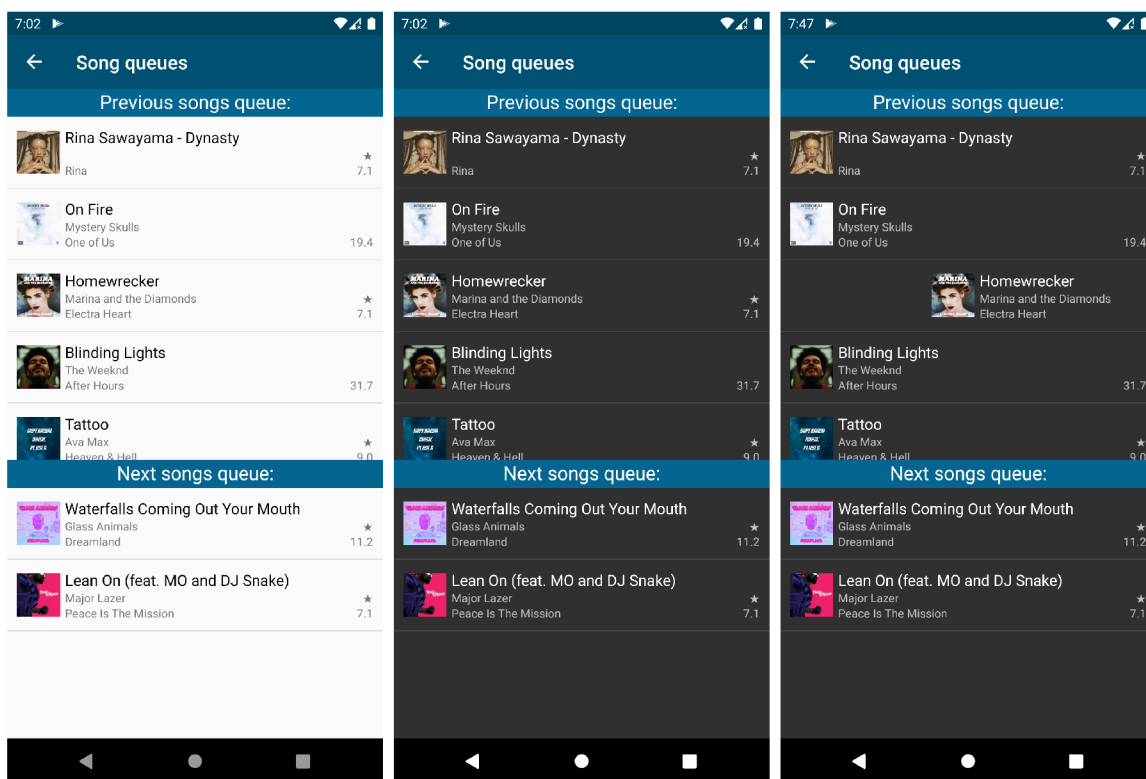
7:02

Song queues

Previous songs queue:

Rina Sawayama - Dynasty
Rina
★
7.1

On Fire
Mystery Skulls
One of Us
19.4

Homewrecker
Marina and the Diamonds
Electra Heart
★
7.1

Blinding Lights
The Weeknd
After Hours
31.7

Tattoo
Ava Max
Heaven & Hell
★
9.0

Next songs queue:

Waterfalls Coming Out Your Mouth
Glass Animals
Dreamland
★
11.2

Lean On (feat. MO and DJ Snake)
Major Lazer
Peace Is The Mission
★
7.1

7:02

Song queues

Previous songs queue:

Rina Sawayama - Dynasty
Rina
★
7.1

On Fire
Mystery Skulls
One of Us
19.4

Homewrecker
Marina and the Diamonds
Electra Heart
★
7.1

Blinding Lights
The Weeknd
After Hours
31.7

Tattoo
Ava Max
Heaven & Hell
★
9.0

Next songs queue:

Waterfalls Coming Out Your Mouth
Glass Animals
Dreamland
★
11.2

Lean On (feat. MO and DJ Snake)
Major Lazer
Peace Is The Mission
★
7.1

7:47

Song queues

Previous songs queue:

Rina Sawayama - Dynasty
Rina
★
7.1

On Fire
Mystery Skulls
One of Us
19.4

Homewrecker
Marina and the Diamonds
Electra Heart

Blinding Lights
The Weeknd
After Hours
31.7

Tattoo
Ava Max
Heaven & Hell
★
9.0

Next songs queue:

Waterfalls Coming Out Your Mouth
Glass Animals
Dreamland
★
11.2

Lean On (feat. MO and DJ Snake)
Major Lazer
Peace Is The Mission
★
7.1